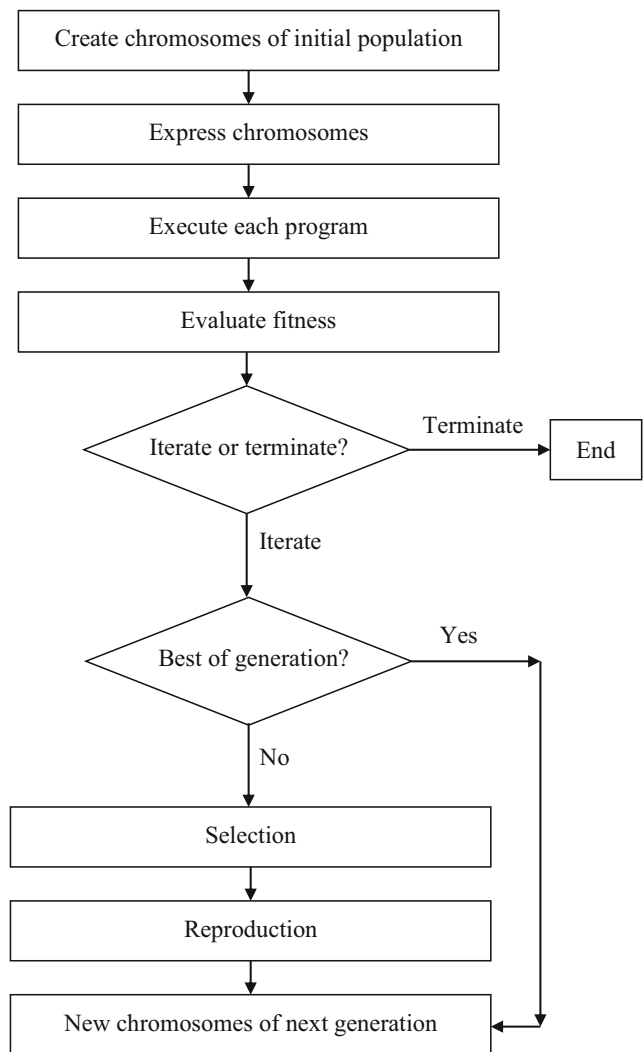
Create chromosomes of initial population

Express chromosomes

Execute each program

Evaluate fitness

Iterate or terminate?

Terminate

End

Iterate

Best of generation?

Yes

No

Selection

Reproduction

New chromosomes of next generation